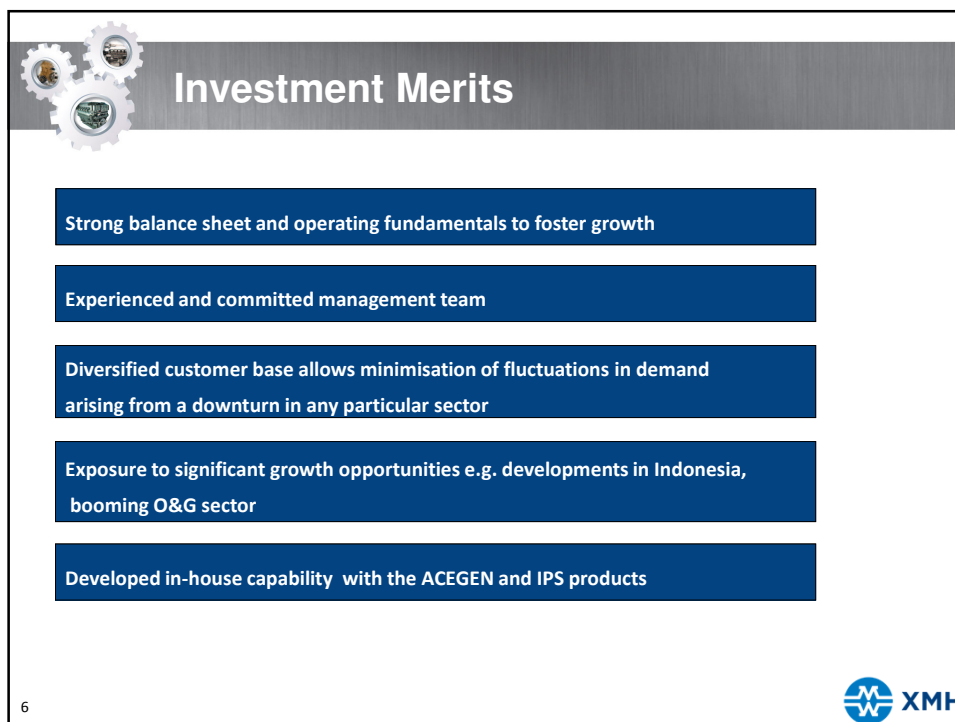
Investment Merits

Strong balance sheet and operating fundamentals to foster growth

Experienced and committed management team

Diversified customer base allows minimisation of fluctuations in demand arising from a downturn in any particular sector

Exposure to significant growth opportunities e.g. developments in Indonesia, booming O&G sector

Developed in-house capability with the ACEGEN and IPS products

6

XMH